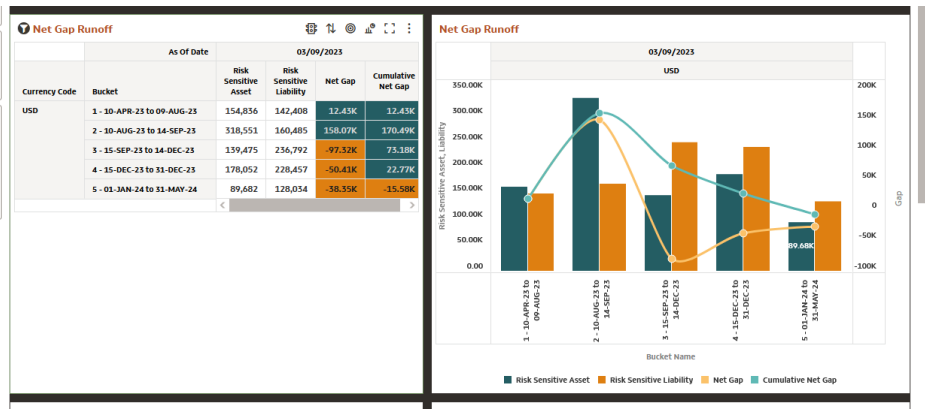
Net Gap Runoff

| | As Of Date | 03/09/2023 | | | |
|---|---|---|---|---|---|
| Currency Code | Bucket | Risk Sensitive Asset | Risk Sensitive Liability | Net Gap | Cumulative Net Gap |
| USD | 1 - 10-APR-23 to 09-AUG-23 | 154,836 | 142,408 | 12.43K | 12.43K |
| | 2 - 10-AUG-23 to 14-SEP-23 | 318,551 | 160,485 | 158.07K | 170.49K |
| | 3 - 15-SEP-23 to 14-DEC-23 | 139,475 | 236,792 | -97.32K | 73.18K |
| | 4 - 15-DEC-23 to 31-DEC-23 | 178,052 | 228,457 | -50.41K | 22.77K |
| | 5 - 01-JAN-24 to 31-MAY-24 | 89,682 | 128,034 | -38.35K | -15.58K |

Net Gap Runoff

03/09/2023
USD

Risk Sensitive Asset, Liability
350.00K
300.00K
250.00K
200.00K
150.00K
100.00K
50.00K
0.00

200K
150K
100K
50K
0
-50K
-100K
Gap

89.68K

1 - 10-APR-23 to 09-AUG-23
2 - 10-AUG-23 to 14-SEP-23
3 - 15-SEP-23 to 14-DEC-23
4 - 15-DEC-23 to 31-DEC-23
5 - 01-JAN-24 to 31-MAY-24

Bucket Name

Risk Sensitive Asset   Risk Sensitive Liability   Net Gap   Cumulative Net Gap